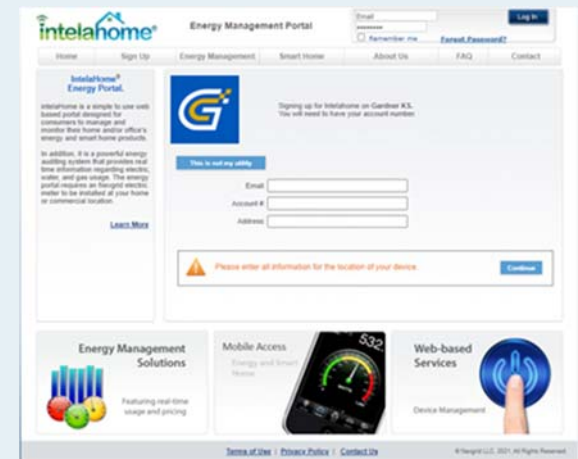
intelahome®

Energy Management Portal

Email

Log In

Remember me

Forgot Password?

Home | Sign Up | Energy Management | Smart Home | About Us | FAQ | Contact

IntelaHome® Energy Portal.

IntelaHome is a simple to use web based portal designed for consumers to manage and monitor their home and/or office's energy and smart home products.

In addition, it is a powerful energy auditing system that provides real time information regarding electric, water, and gas usage. The energy portal requires an Nexgrid electric meter to be installed at your home or commercial location.

Learn More

Signing up for Intelahome on Gardner KS.
You will need to have your account number.

This is not my utility

Email:

Account #:

Address:

Please enter all information for the location of your device.

Continue

Energy Management Solutions

Featuring real-time usage and pricing

Mobile Access

Energy and Smart Home

532

Web-based Services

Device Management

Terms of Use | Privacy Policy | Contact Us

© Nexgrid LLC, 2011 All Rights Reserved